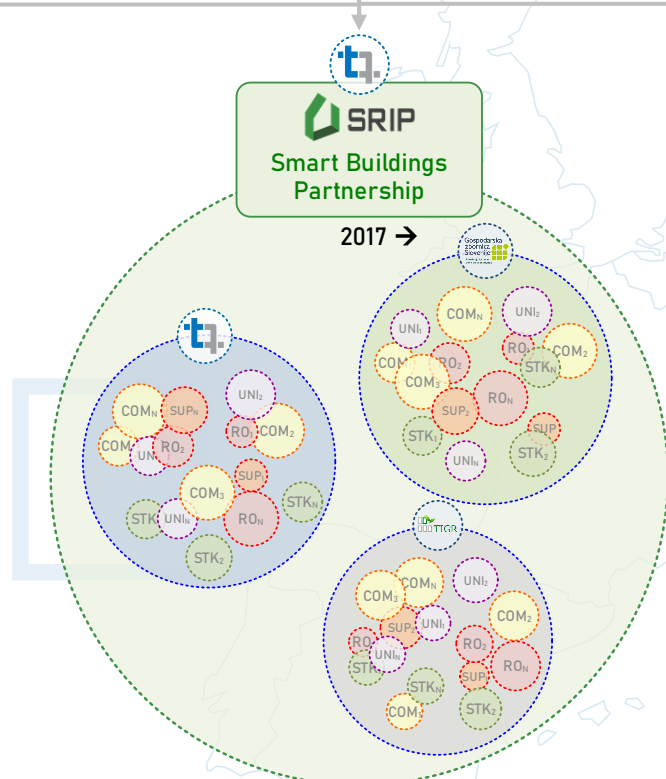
SRIP

Smart Buildings Partnership

2017 →

Gospodarska zbornica Slovenije

$COM_N$ $UNI_2$ $UNI_1$ $RO_1$ $COM_2$ $COM$ $RO_2$ $STK_N$ $COM_3$ $RO_N$ $SUP_2$ $STK_1$ $SUP$ $STK_2$ $UNI_N$

$COM_N$ $SUP_N$ $UNI_2$ $RO_1$ $COM_2$ $COM$ $UNI$ $RO_2$ $SUP_1$ $COM_3$ $STK_N$ $STK$ $UNI_N$ $RO_N$ $STK_2$

TIGR

$COM_N$ $COM_3$ $UNI_2$ $COM_2$ $SUP_2$ $UNI_1$ $RO$ $RO_2$ $UNI_N$ $STK$ $RO_N$ $SUP$ $STK_N$ $COM$ $STK_2$